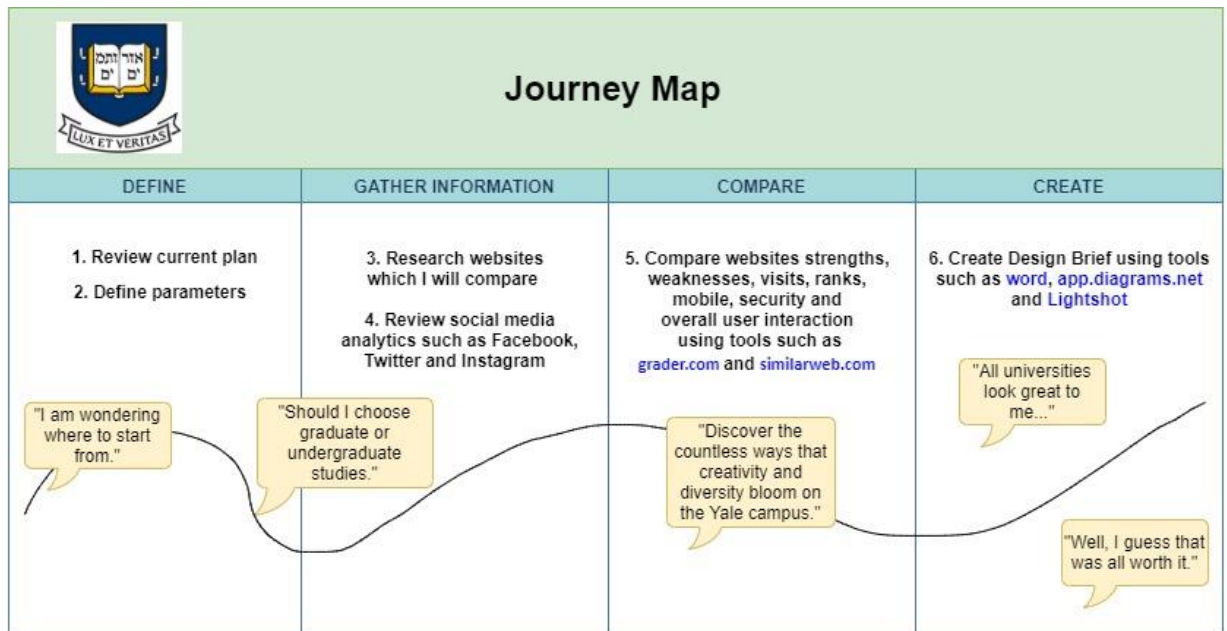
אורים ותמים

LUX ET VERITAS

Journey Map

| DEFINE | GATHER INFORMATION | COMPARE | CREATE |
|---|---|---|---|
| 1. Review current plan<br>2. Define parameters | 3. Research websites which I will compare<br>4. Review social media analytics such as Facebook, Twitter and Instagram | 5. Compare websites strengths, weaknesses, visits, ranks, mobile, security and overall user interaction using tools such as grader.com and similarweb.com | 6. Create Design Brief using tools such as word, app.diagrams.net and Lightshot |

"I am wondering where to start from."

"Should I choose graduate or undergraduate studies."

"Discover the countless ways that creativity and diversity bloom on the Yale campus."

"All universities look great to me..."

"Well, I guess that was all worth it."